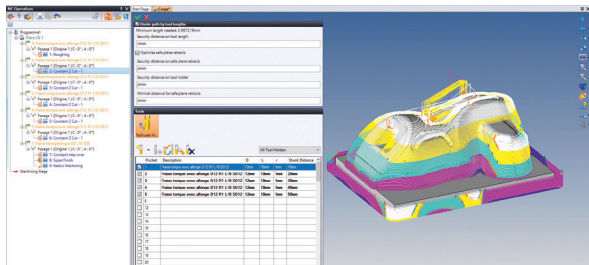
NC Operations

Start Page

Divide path by tool lengths
Minimum length needed: 0.000128mm
Security distance on tool length
Optimize safe plane retracts
Security distance on safe plane retracts
Security distance on tool holder
Minimal distance for safe plane retracts

Tools

All Tool Holders

| Pocket | Description | D | L | r | Shank Distance |
|---|---|---|---|---|---|
| 1 | Fraise torique avec allonge D12 R1 L10 SD12 | 12mm | 10mm | 1mm | 10mm |
| 2 | Fraise torique avec allonge D12 R1 L10 SD12 | 12mm | 10mm | 1mm | 20mm |
| 3 | Fraise torique avec allonge D12 R1 L10 SD12 | 12mm | 10mm | 1mm | 30mm |
| 4 | Fraise torique avec allonge D12 R1 L10 SD12 | 12mm | 10mm | 1mm | 40mm |
| 5 | | | | | |
| 6 | | | | | |
| 7 | | | | | |
| 8 | | | | | |
| 9 | | | | | |
| 10 | | | | | |
| 11 | | | | | |
| 12 | | | | | |
| 13 | | | | | |
| 14 | | | | | |
| 15 | | | | | |
| 16 | | | | | |
| 17 | | | | | |
| 18 | | | | | |
| 19 | | | | | |
| 20 | | | | | |

Programme1
Pièce CB-1
Roughing
Constant Z Cut
Constant Z Cut
Constant Z Cut
Constant Z Cut
Constant Z Cut
Constant step-over
Super Finish
Radius Machining
Machining stage